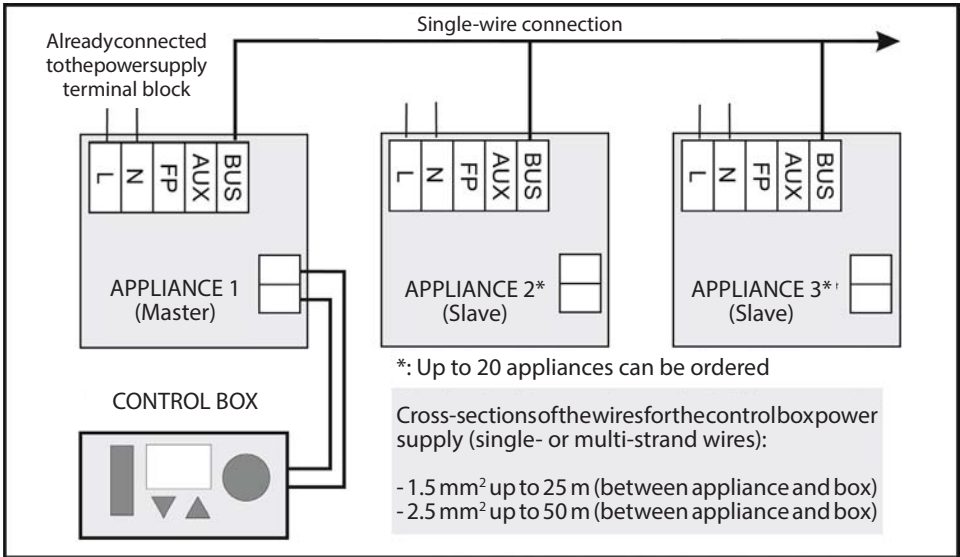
Single-wire connection

Alreadyconnected tothepowersupply terminal block

L
N
FP
AUX
BUS

APPLIANCE 1
(Master)

L
N
FP
AUX
BUS

APPLIANCE 2*
(Slave)

L
N
FP
AUX
BUS

APPLIANCE 3*
(Slave)

*: Up to 20 appliances can be ordered

CONTROL BOX

Cross-sectionsofthewiresforthecontrolboxpower supply (single- or multi-strand wires):

- 1.5 mm$^2$ up to 25 m (between appliance and box)
- 2.5 mm$^2$ up to 50 m (between appliance and box)